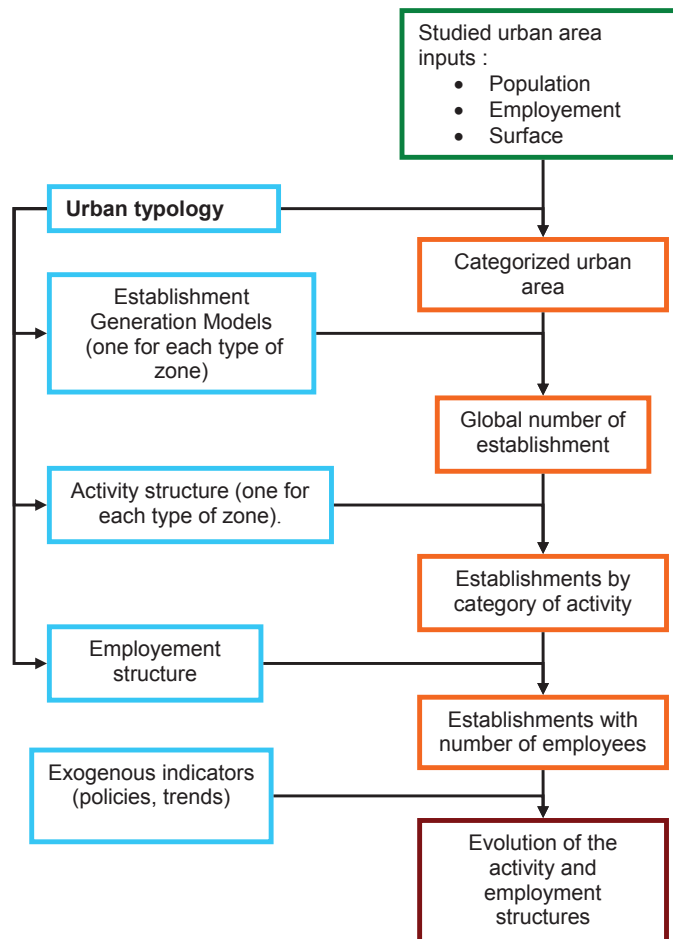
Studied urban area inputs :
- Population
- Employement
- Surface

Urban typology

Categorized urban area

Establishment Generation Models (one for each type of zone)

Global number of establishment

Activity structure (one for each type of zone).

Establishments by category of activity

Employement structure

Establishments with number of employees

Exogenous indicators (policies, trends)

Evolution of the activity and employment structures